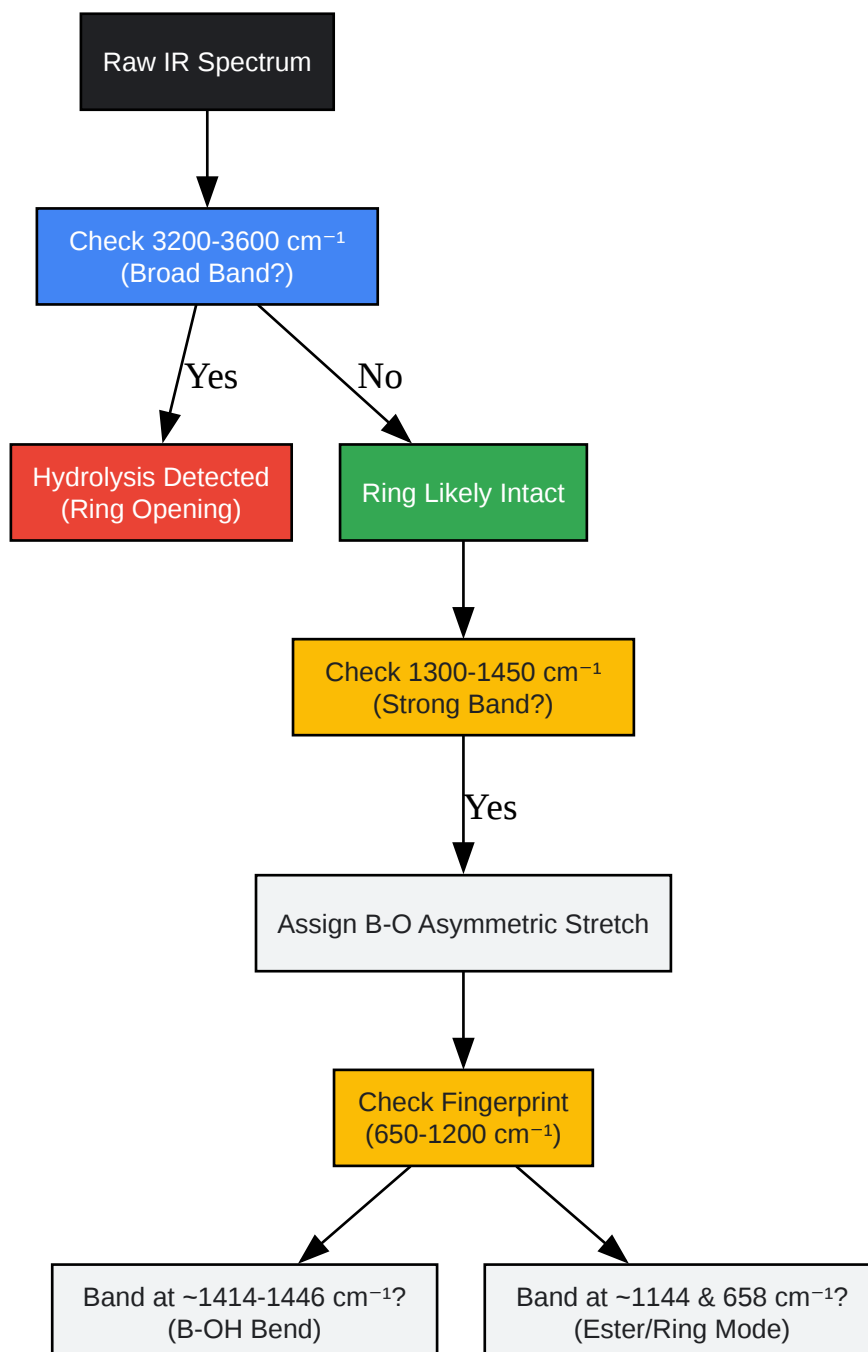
Raw IR Spectrum

Check 3200-3600 $cm^{-1}$
(Broad Band?)

Yes

No

Hydrolysis Detected
(Ring Opening)

Ring Likely Intact

Check 1300-1450 $cm^{-1}$
(Strong Band?)

Yes

Assign B-O Asymmetric Stretch

Check Fingerprint
(650-1200 $cm^{-1}$)

Band at ~1414-1446 $cm^{-1}$?
(B-OH Bend)

Band at ~1144 & 658 $cm^{-1}$?
(Ester/Ring Mode)